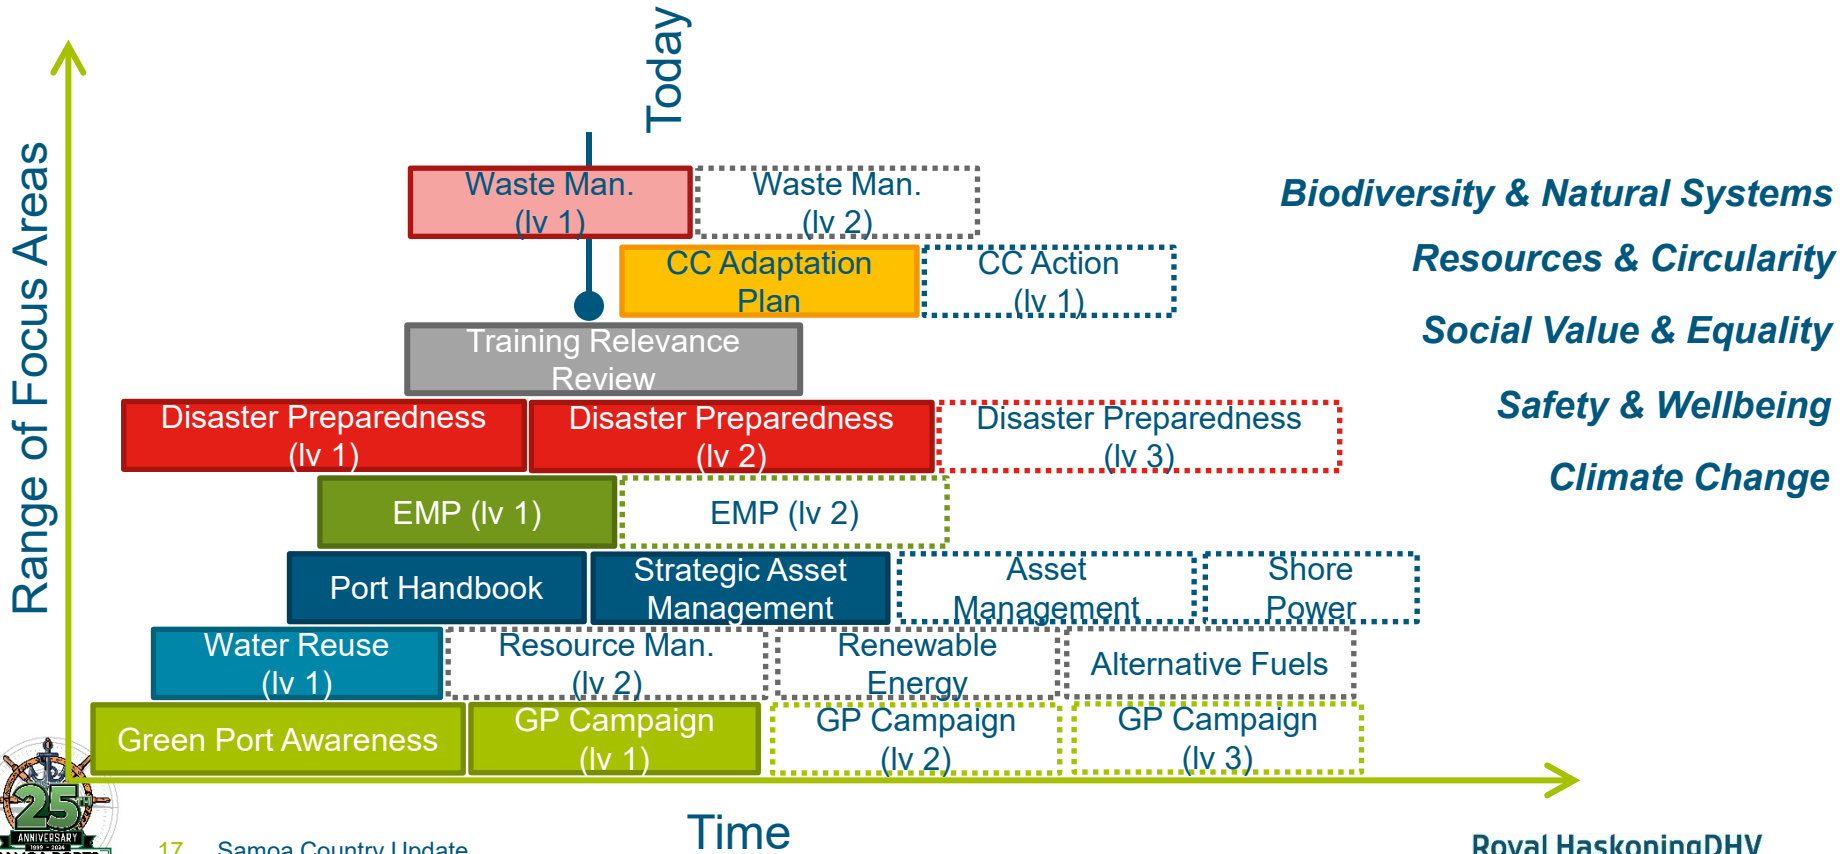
Today

Range of Focus Areas

Waste Man. (lv 1)

Waste Man. (lv 2)

CC Adaptation Plan

CC Action (lv 1)

Training Relevance Review

Disaster Preparedness (lv 1)

Disaster Preparedness (lv 2)

Disaster Preparedness (lv 3)

EMP (lv 1)

EMP (lv 2)

Port Handbook

Strategic Asset Management

Asset Management

Shore Power

Water Reuse (lv 1)

Resource Man. (lv 2)

Renewable Energy

Alternative Fuels

Green Port Awareness

GP Campaign (lv 1)

GP Campaign (lv 2)

GP Campaign (lv 3)

Biodiversity & Natural Systems

Resources & Circularity

Social Value & Equality

Safety & Wellbeing

Climate Change

Time

25 ANNIVERSARY 1999 - 2024

17 Samoa Country Update

Royal HaskoningDHV